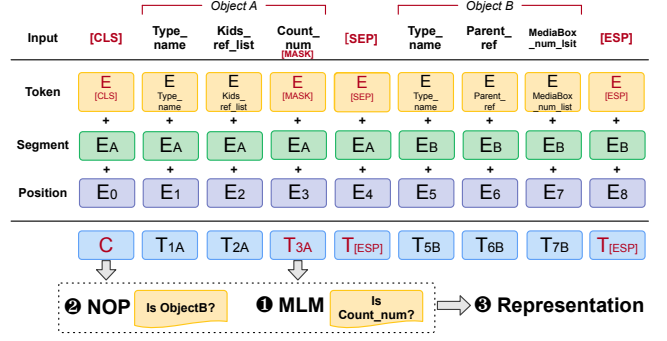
Object A

Object B

Input [CLS] Type_name Kids_ref_list Count_num [MASK] [SEP] Type_name Parent_ref MediaBox_num_lsit [ESP]

Token $E_{[CLS]}$ $E_{Type\_name}$ $E_{Kids\_ref\_list}$ $E_{[MASK]}$ $E_{[SEP]}$ $E_{Type\_name}$ $E_{Parent\_ref}$ $E_{MediaBox\_num\_list}$ $E_{[ESP]}$

+ + + + + + + + +

Segment $E_A$ $E_A$ $E_A$ $E_A$ $E_A$ $E_B$ $E_B$ $E_B$ $E_B$

+ + + + + + + + +

Position $E_0$ $E_1$ $E_2$ $E_3$ $E_4$ $E_5$ $E_6$ $E_7$ $E_8$

C $T_{1A}$ $T_{2A}$ $T_{3A}$ $T_{[ESP]}$ $T_{5B}$ $T_{6B}$ $T_{7B}$ $T_{[ESP]}$

❷ NOP Is ObjectB? ❶ MLM Is Count_num? ❸ Representation